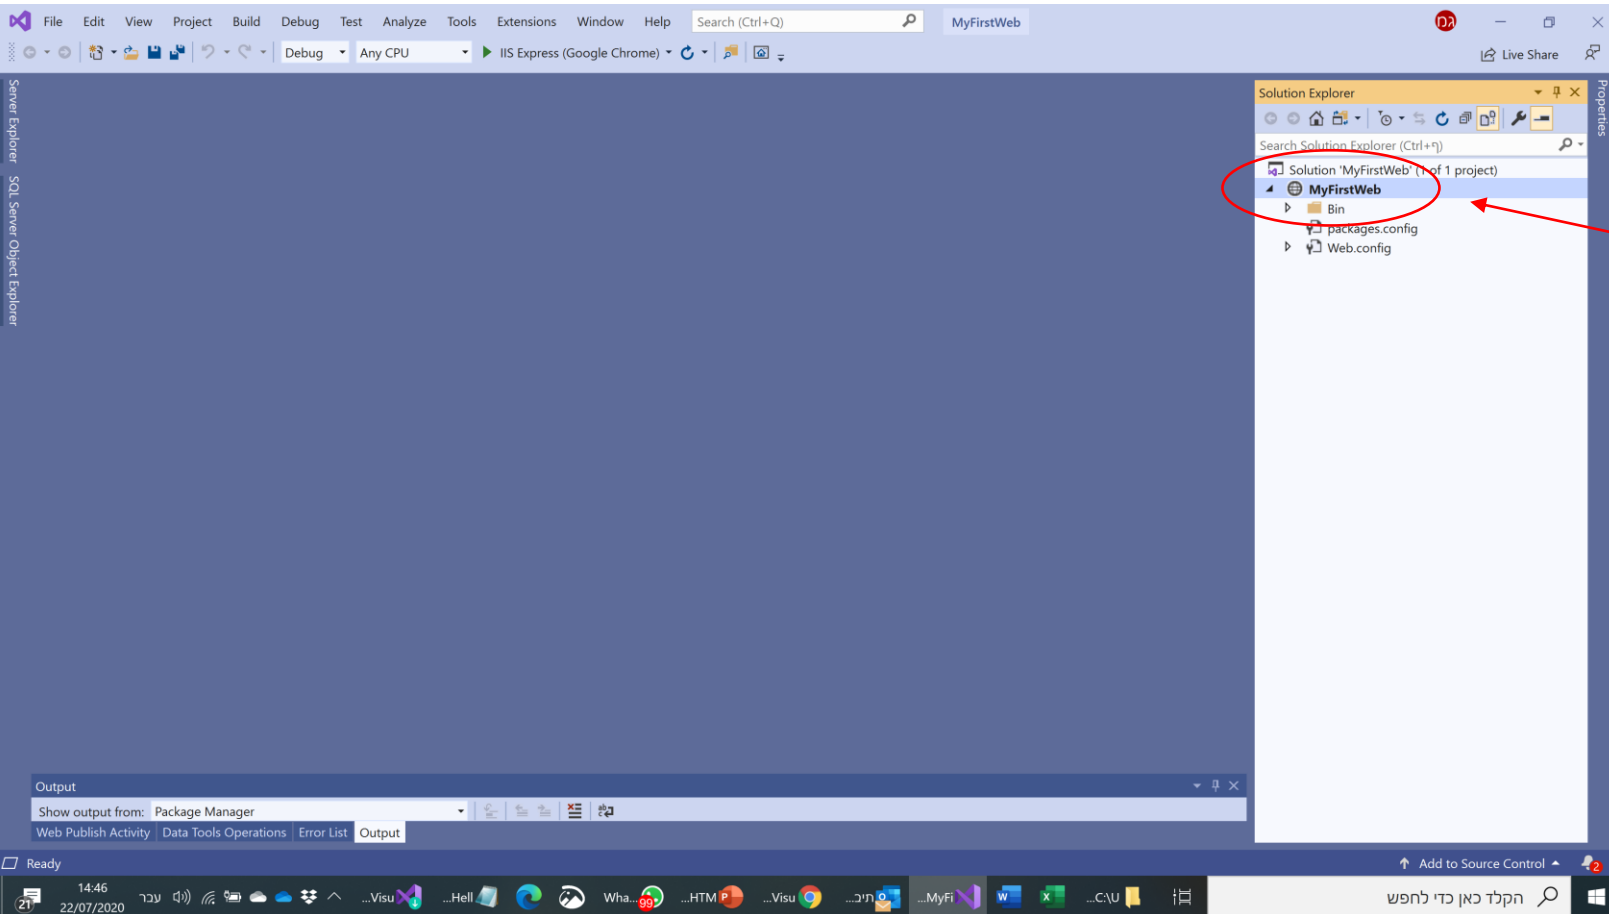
File Edit View Project Build Debug Test Analyze Tools Extensions Window Help Search (Ctrl+Q) MyFirstWeb

גמ

Live Share

Debug Any CPU IIS Express (Google Chrome)

Server Explorer SQL Server Object Explorer

Solution Explorer

Search Solution Explorer (Ctrl+ף)

Solution 'MyFirstWeb' (1 of 1 project)
MyFirstWeb
Bin
packages.config
Web.config

Properties

Output

Show output from: Package Manager

Web Publish Activity Data Tools Operations Error List Output

Ready

Add to Source Control

14:46
22/07/2020

עבר

...Visu ...Hell Wha... 99 ...HTM ...Visu ...תיב ...MyFi ...C:\U

הקלד כאן כדי לחפש